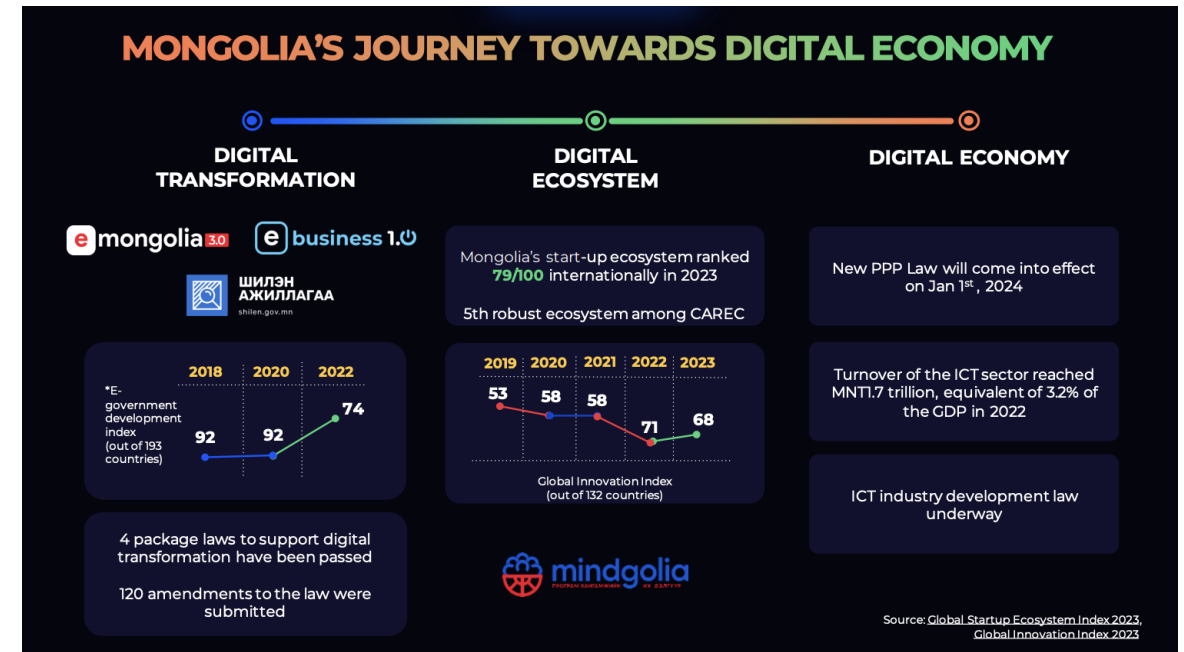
MONGOLIA'S JOURNEY TOWARDS DIGITAL ECONOMY

DIGITAL TRANSFORMATION

DIGITAL ECOSYSTEM

DIGITAL ECONOMY

e mongolia 3.0

e business 1.0

ШИЛЭН АЖИЛЛАГАА
shilen.gov.mn

| | 2018 | 2020 | 2022 |
|---|---|---|---|
| *E-government development index (out of 193 countries) | 92 | 92 | 74 |

4 package laws to support digital transformation have been passed

120 amendments to the law were submitted

Mongolia's start-up ecosystem ranked 79/100 internationally in 2023

5th robust ecosystem among CAREC

| 2019 | 2020 | 2021 | 2022 | 2023 |
|---|---|---|---|---|
| 53 | 58 | 58 | 71 | 68 |

Global Innovation Index (out of 132 countries)

mindgolia
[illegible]

New PPP Law will come into effect on Jan 1$^{st}$, 2024

Turnover of the ICT sector reached MNT1.7 trillion, equivalent of 3.2% of the GDP in 2022

ICT industry development law underway

Source: Global Startup Ecosystem Index 2023, Global Innovation Index 2023